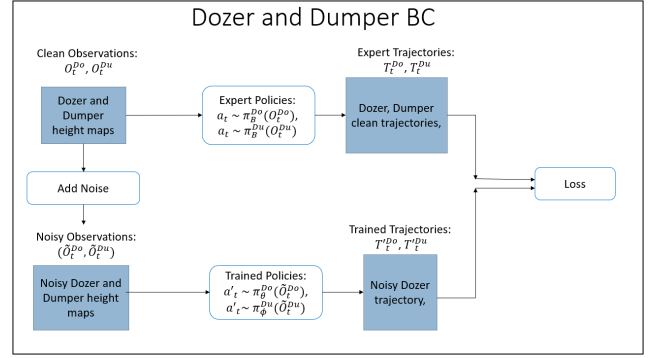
Dozer and Dumper BC

Clean Observations:
$O_t^{Do}, O_t^{Du}$

Dozer and Dumper height maps

Expert Policies:
$a_t \sim \pi_B^{Do}(O_t^{Do}),$
$a_t \sim \pi_B^{Du}(O_t^{Du})$

Expert Trajectories:
$T_t^{Do}, T_t^{Du}$

Dozer, Dumper clean trajectories,

Add Noise

Loss

Noisy Observations:
$(\tilde{O}_t^{Do}, \tilde{O}_t^{Du})$

Noisy Dozer and Dumper height maps

Trained Policies:
$a'_t \sim \pi_\theta^{Do}(\tilde{O}_t^{Do}),$
$a'_t \sim \pi_\phi^{Du}(\tilde{O}_t^{Du})$

Trained Trajectories:
$T'^{Do}_t, T'^{Du}_t$

Noisy Dozer trajectory,